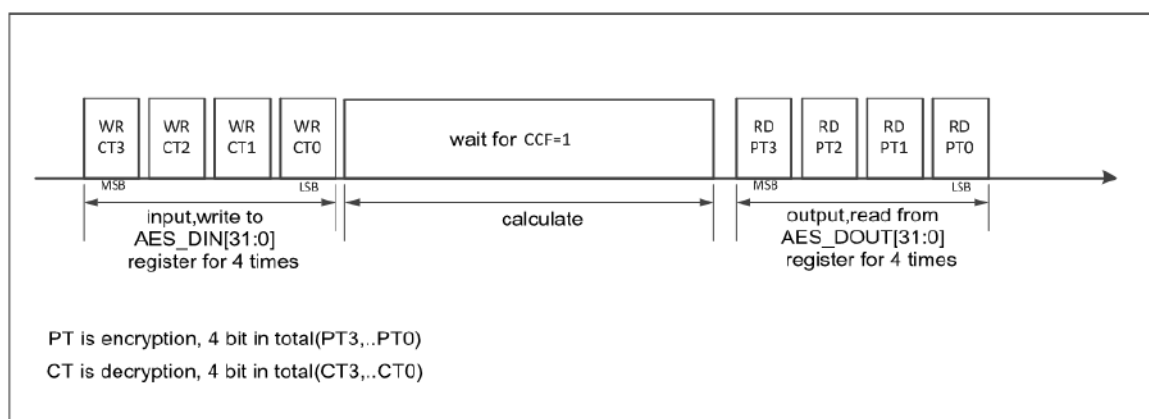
WR CT3

WR CT2

WR CT1

WR CT0

wait for CCF=1

RD PT3

RD PT2

RD PT1

RD PT0

MSB

LSB

MSB

LSB

input,write to AES_DIN[31:0] register for 4 times

calculate

output,read from AES_DOUT[31:0] register for 4 times

PT is encryption, 4 bit in total(PT3,..PT0)

CT is decryption, 4 bit in total(CT3,..CT0)